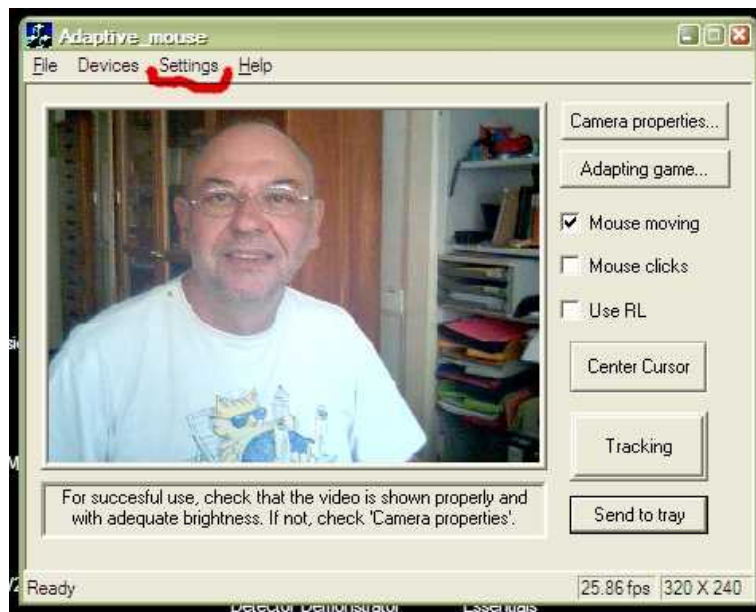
Adaptive_mouse

File Devices Settings Help

Camera properties...

Adapting game...

Mouse moving

Mouse clicks

Use RL

Center Cursor

Tracking

Send to tray

For succesful use, check that the video is shown properly and with adequate brightness. If not, check 'Camera properties'.

Ready

25.86 fps

320 X 240